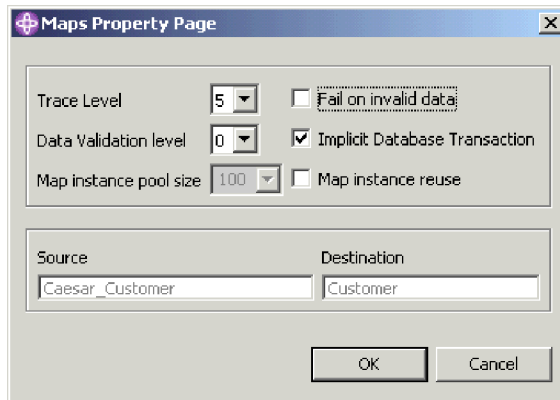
Maps Property Page

Trace Level 5
Fail on invalid data
Data Validation level 0
Implicit Database Transaction
Map instance pool size 100
Map instance reuse

Source
Caesar_Customer
Destination
Customer

OK
Cancel